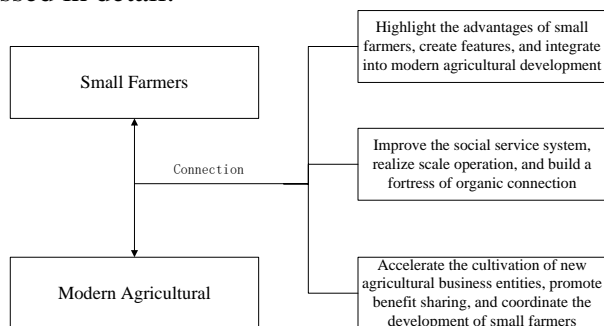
ssed in detail.

Small Farmers

Connection

Modern Agricultural

Highlight the advantages of small farmers, create features, and integrate into modern agricultural development

Improve the social service system, realize scale operation, and build a fortress of organic connection

Accelerate the cultivation of new agricultural business entities, promote benefit sharing, and coordinate the development of small farmers